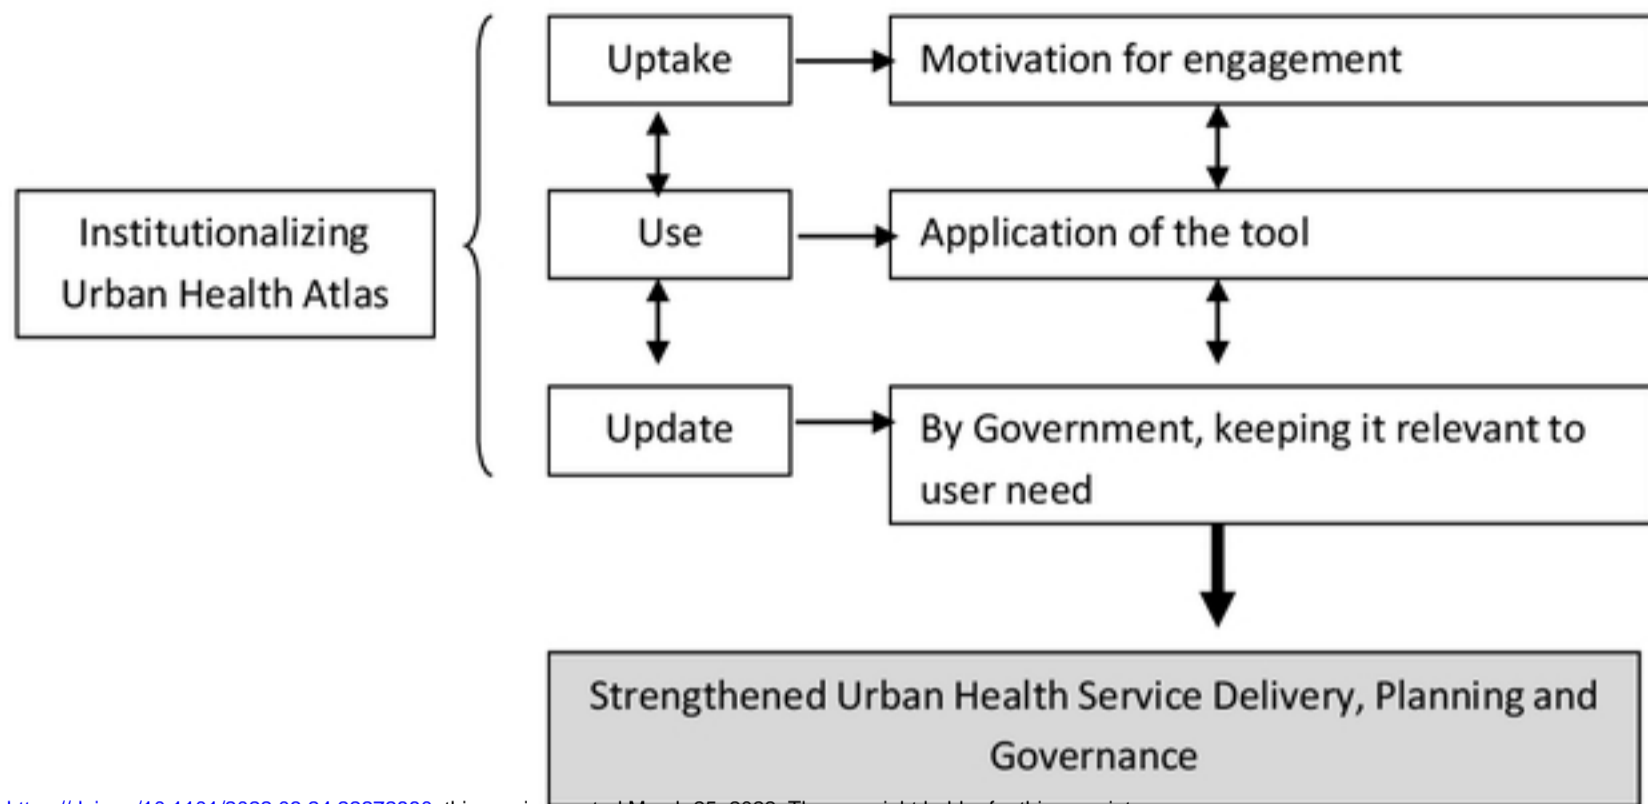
Institutionalizing Urban Health Atlas

Uptake

Motivation for engagement

Use

Application of the tool

Update

By Government, keeping it relevant to user need

Strengthened Urban Health Service Delivery, Planning and Governance

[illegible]